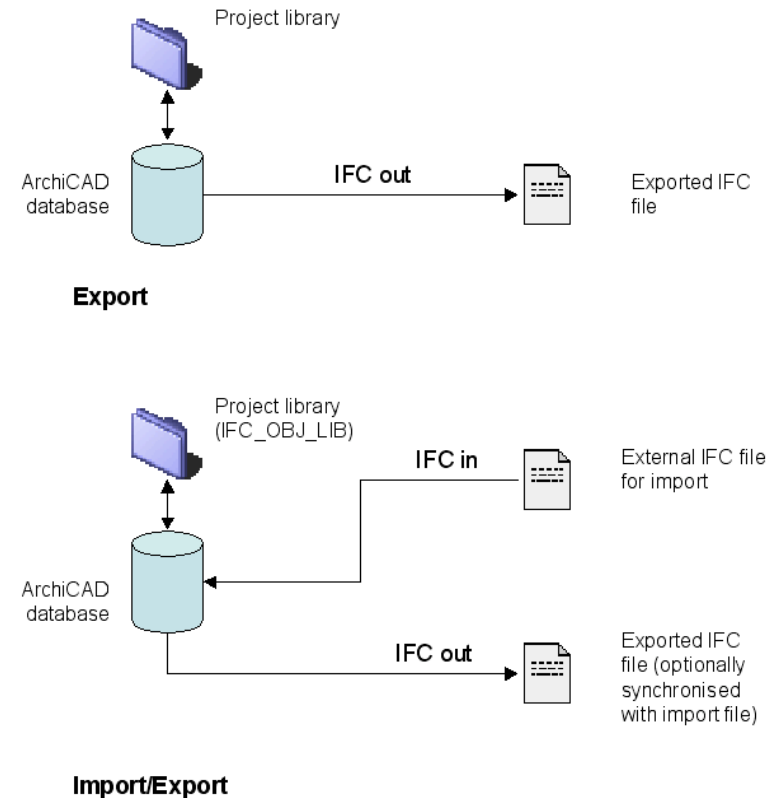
Project library

ArchiCAD database

IFC out

Exported IFC file

Export

Project library (IFC_OBJ_LIB)

IFC in

External IFC file for import

ArchiCAD database

IFC out

Exported IFC file (optionally synchronised with import file)

Import/Export